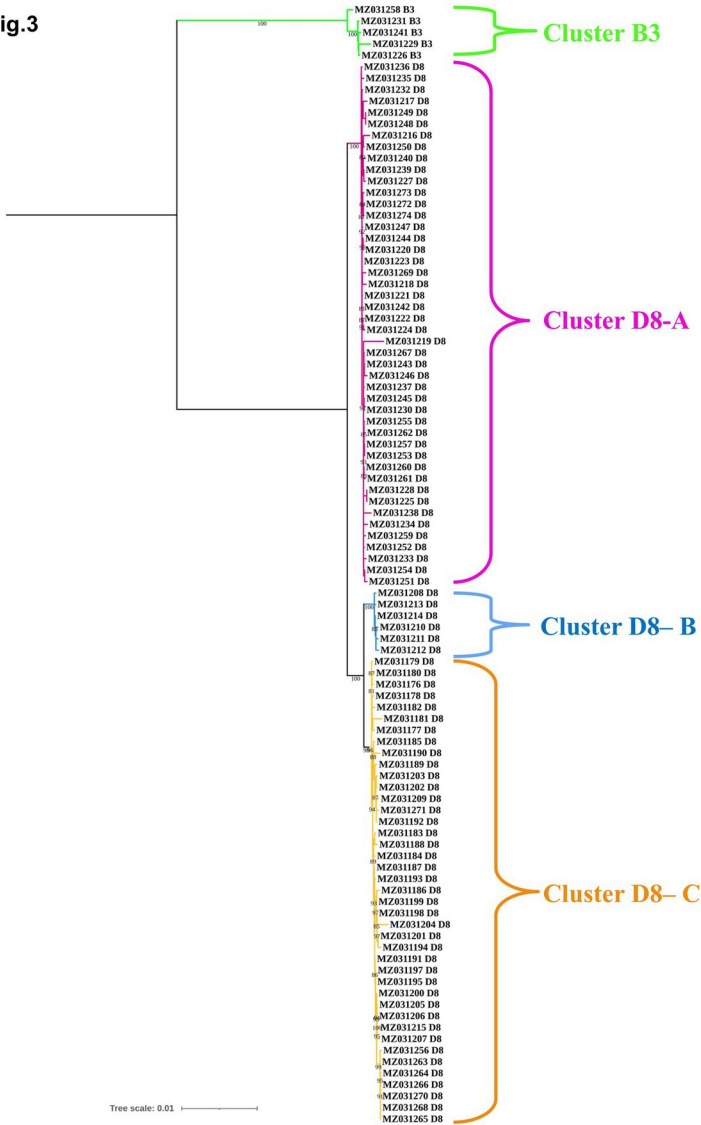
ig.3

100

MZ031258 B3
MZ031231 B3
MZ031241 B3
MZ031229 B3
MZ031226 B3

Cluster B3

MZ031236 D8
MZ031235 D8
MZ031232 D8
MZ031217 D8
MZ031249 D8
MZ031248 D8
MZ031216 D8
MZ031250 D8
MZ031240 D8
MZ031239 D8
MZ031227 D8
MZ031273 D8
MZ031272 D8
MZ031274 D8
MZ031247 D8
MZ031244 D8
MZ031220 D8
MZ031223 D8
MZ031269 D8
MZ031218 D8
MZ031221 D8
MZ031242 D8
MZ031222 D8
MZ031224 D8
MZ031219 D8
MZ031267 D8
MZ031243 D8
MZ031246 D8
MZ031237 D8
MZ031245 D8
MZ031230 D8
MZ031255 D8
MZ031262 D8
MZ031257 D8
MZ031253 D8
MZ031260 D8
MZ031261 D8
MZ031228 D8
MZ031225 D8
MZ031238 D8
MZ031234 D8
MZ031259 D8
MZ031252 D8
MZ031233 D8
MZ031254 D8
MZ031251 D8

Cluster D8-A

MZ031208 D8
MZ031213 D8
MZ031214 D8
MZ031210 D8
MZ031211 D8
MZ031212 D8

Cluster D8– B

100

MZ031179 D8
MZ031180 D8
MZ031176 D8
MZ031178 D8
MZ031182 D8
MZ031181 D8
MZ031177 D8
MZ031185 D8
MZ031190 D8
MZ031189 D8
MZ031203 D8
MZ031202 D8
MZ031209 D8
MZ031271 D8
MZ031192 D8
MZ031183 D8
MZ031188 D8
MZ031184 D8
MZ031187 D8
MZ031193 D8
MZ031186 D8
MZ031199 D8
MZ031198 D8
MZ031204 D8
MZ031201 D8
MZ031194 D8
MZ031191 D8
MZ031197 D8
MZ031195 D8
MZ031200 D8
MZ031205 D8
MZ031206 D8
MZ031215 D8
MZ031207 D8
MZ031256 D8
MZ031263 D8
MZ031264 D8
MZ031266 D8
MZ031270 D8
MZ031268 D8
MZ031265 D8

Cluster D8– C

Tree scale: 0.01